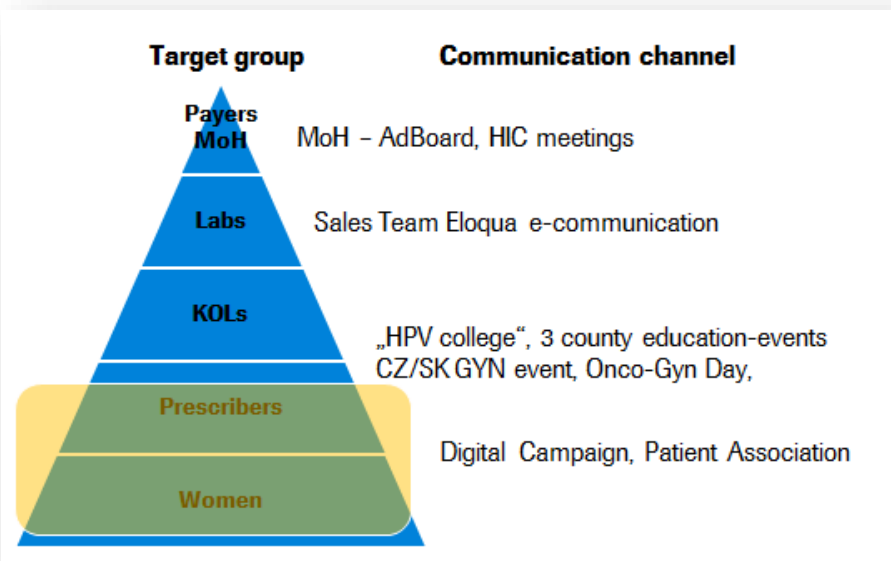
Target group

Communication channel

Payers MoH

MoH – AdBoard, HIC meetings

Labs

Sales Team Eloqua e-communication

KOLs

„HPV college“, 3 county education-events CZ/SK GYN event, Onco-Gyn Day,

Prescribers

Digital Campaign, Patient Association

Women